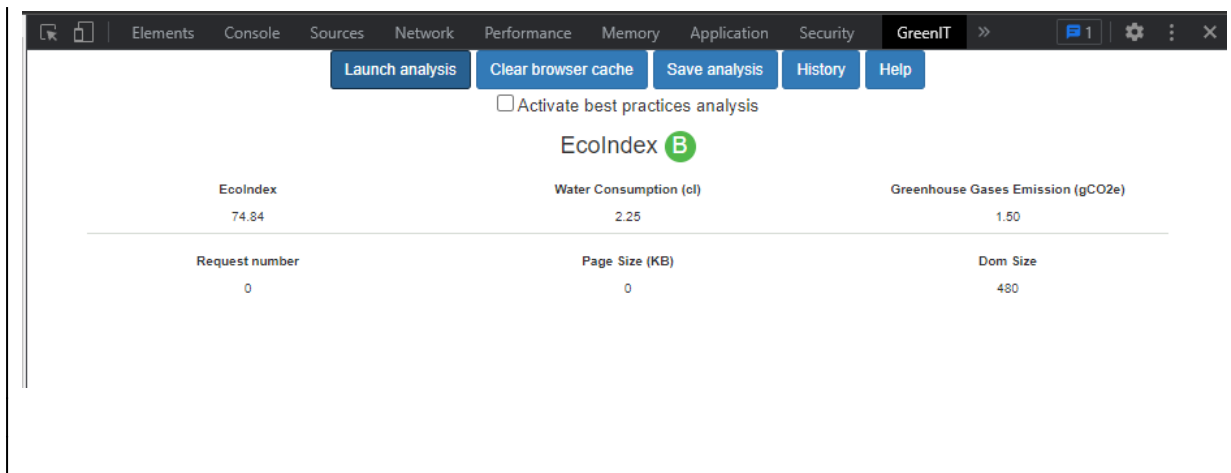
Elements Console Sources Network Performance Memory Application Security GreenIT » 1

Launch analysis Clear browser cache Save analysis History Help

Activate best practices analysis

EcoIndex B

| EcoIndex | Water Consumption (cl) | Greenhouse Gases Emission (gCO2e) |
|---|---|---|
| 74.84 | 2.25 | 1.50 |

| Request number | Page Size (KB) | Dom Size |
|---|---|---|
| 0 | 0 | 480 |